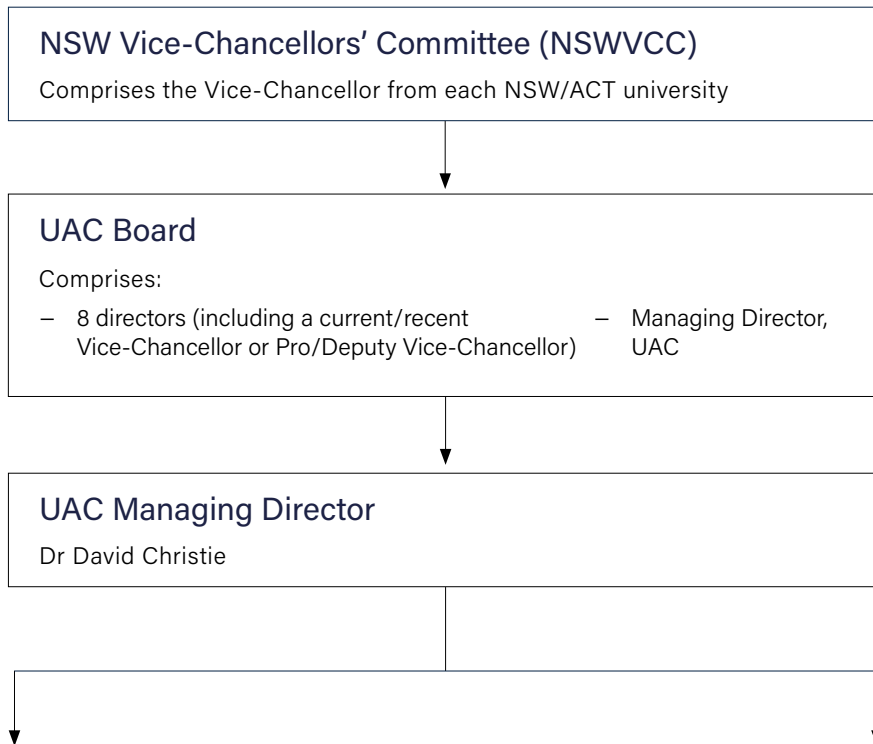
NSW Vice-Chancellors' Committee (NSWVCC)

Comprises the Vice-Chancellor from each NSW/ACT university

UAC Board

Comprises:

– 8 directors (including a current/recent Vice-Chancellor or Pro/Deputy Vice-Chancellor)

– Managing Director, UAC

UAC Managing Director

Dr David Christie